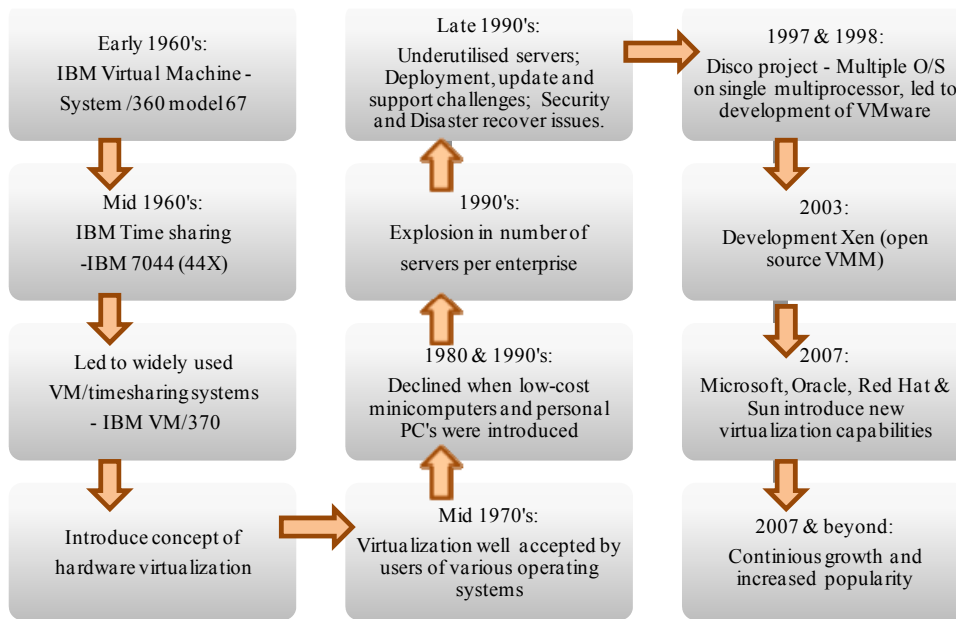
Early 1960's:
IBM Virtual Machine - System /360 model 67

Mid 1960's:
IBM Time sharing -IBM 7044 (44X)

Led to widely used VM/timesharing systems - IBM VM/370

Introduce concept of hardware virtualization

Mid 1970's:
Virtualization well accepted by users of various operating systems

1980 & 1990's:
Declined when low-cost minicomputers and personal PC's were introduced

1990's:
Explosion in number of servers per enterprise

Late 1990's:
Underutilised servers; Deployment, update and support challenges; Security and Disaster recover issues.

1997 & 1998:
Disco project - Multiple O/S on single multiprocessor, led to development of VMware

2003:
Development Xen (open source VMM)

2007:
Microsoft, Oracle, Red Hat & Sun introduce new virtualization capabilities

2007 & beyond:
Continious growth and increased popularity